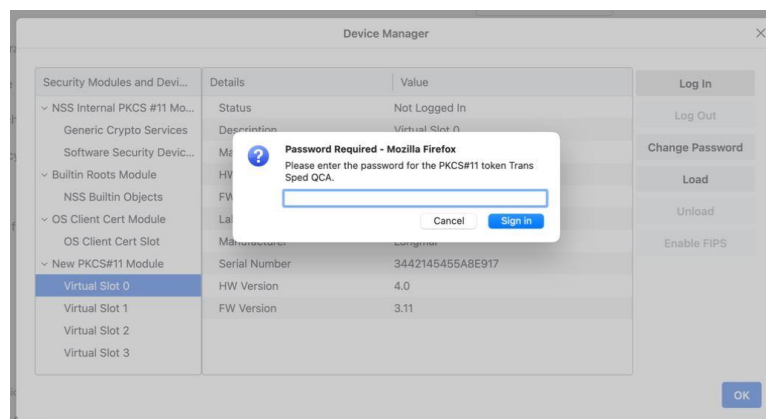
Device Manager

| Security Modules and Devi... | Details | Value |
|---|---|---|
| NSS Internal PKCS #11 Mo... | Status | Not Logged In |
| Generic Crypto Services | Description | Virtual Slot 0 |
| Software Security Devic... | Ma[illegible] | |
| Builtin Roots Module | HW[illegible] | |
| NSS Builtin Objects | FW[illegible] | |
| OS Client Cert Module | La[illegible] | |
| OS Client Cert Slot | Manufacturer | Longmai |
| New PKCS#11 Module | Serial Number | 3442145455A8E917 |
| Virtual Slot 0 | HW Version | 4.0 |
| Virtual Slot 1 | FW Version | 3.11 |
| Virtual Slot 2 | | |
| Virtual Slot 3 | | |

Log In
Log Out
Change Password
Load
Unload
Enable FIPS

Password Required - Mozilla Firefox
Please enter the password for the PKCS#11 token Trans Sped QCA.

Cancel
Sign in

OK